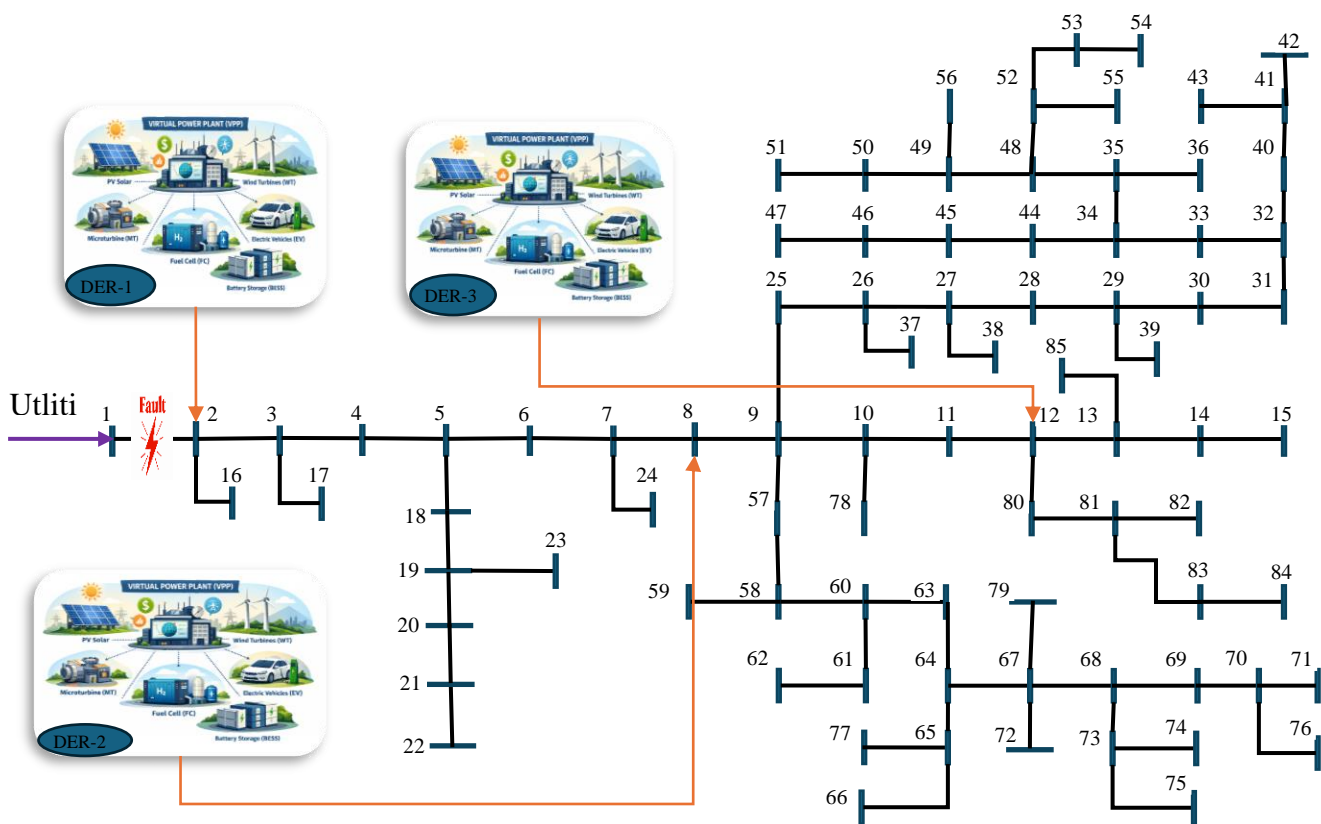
VIRTUAL POWER PLANT (VPP)
PV Solar
Wind Turbines (WT)
Microturbine (MT)
Fuel Cell (FC)
Electric Vehicles (EV)
Battery Storage (BESS)
DER-1

VIRTUAL POWER PLANT (VPP)
PV Solar
Wind Turbines (WT)
Microturbine (MT)
Fuel Cell (FC)
Electric Vehicles (EV)
Battery Storage (BESS)
DER-3

VIRTUAL POWER PLANT (VPP)
PV Solar
Wind Turbines (WT)
Microturbine (MT)
Fuel Cell (FC)
Electric Vehicles (EV)
Battery Storage (BESS)
DER-2

Utliti
Fault

1 2 3 4 5 6 7 8 9 10 11 12 13 14 15
16 17 18 19 20 21 22 23 24
25 26 27 28 29 30 31 32 33 34 35 36 37 38 39 40 41 42 43 44 45 46 47 48 49 50 51 52 53 54 55 56
57 58 59 60 61 62 63 64 65 66 67 68 69 70 71 72 73 74 75 76 77 78 79 80 81 82 83 84 85